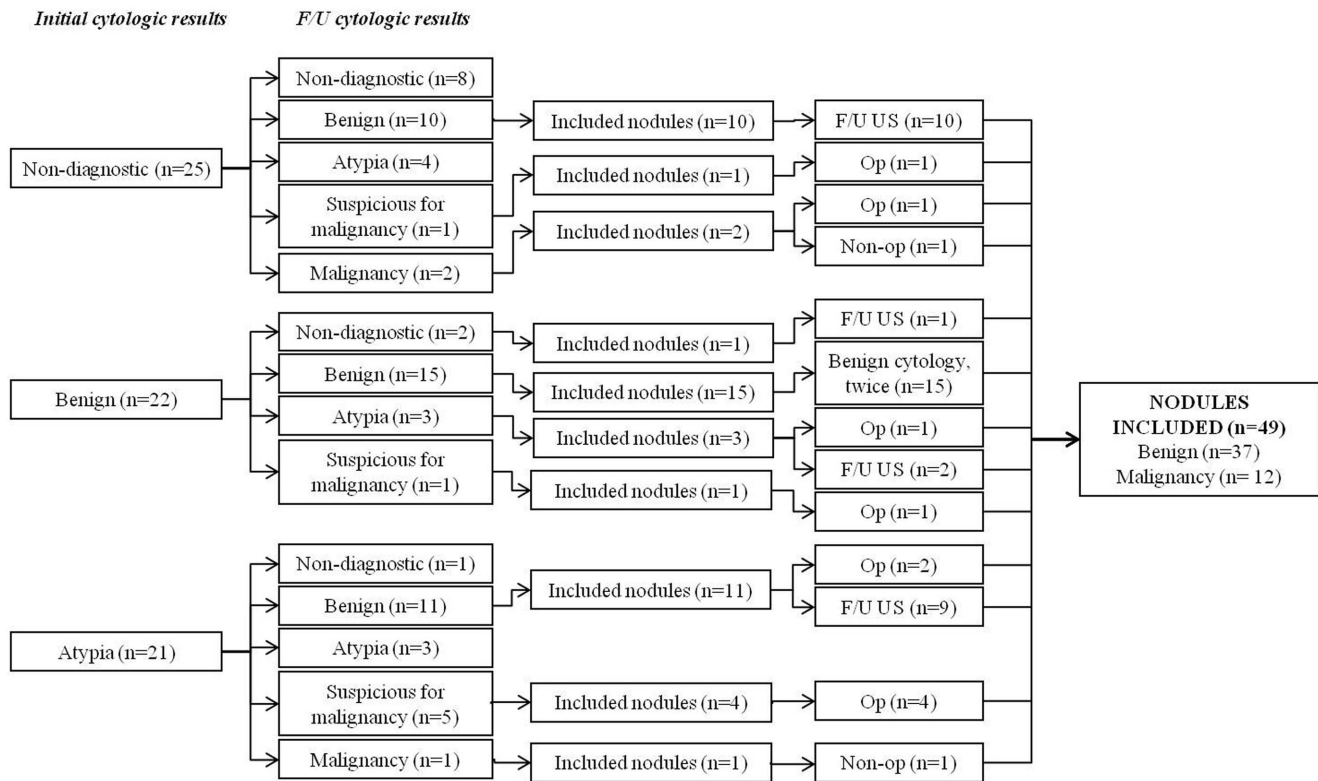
Initial cytologic results

F/U cytologic results

Non-diagnostic (n=25)

Non-diagnostic (n=8)

Benign (n=10)

Included nodules (n=10)

F/U US (n=10)

Atypia (n=4)

Included nodules (n=1)

Op (n=1)

Suspicious for malignancy (n=1)

Included nodules (n=2)

Op (n=1)

Non-op (n=1)

Malignancy (n=2)

Benign (n=22)

Non-diagnostic (n=2)

Included nodules (n=1)

F/U US (n=1)

Benign (n=15)

Included nodules (n=15)

Benign cytology, twice (n=15)

Atypia (n=3)

Included nodules (n=3)

Op (n=1)

F/U US (n=2)

Suspicious for malignancy (n=1)

Included nodules (n=1)

Op (n=1)

NODULES INCLUDED (n=49)
Benign (n=37)
Malignancy (n= 12)

Atypia (n=21)

Non-diagnostic (n=1)

Benign (n=11)

Included nodules (n=11)

Op (n=2)

F/U US (n=9)

Atypia (n=3)

Suspicious for malignancy (n=5)

Included nodules (n=4)

Op (n=4)

Malignancy (n=1)

Included nodules (n=1)

Non-op (n=1)